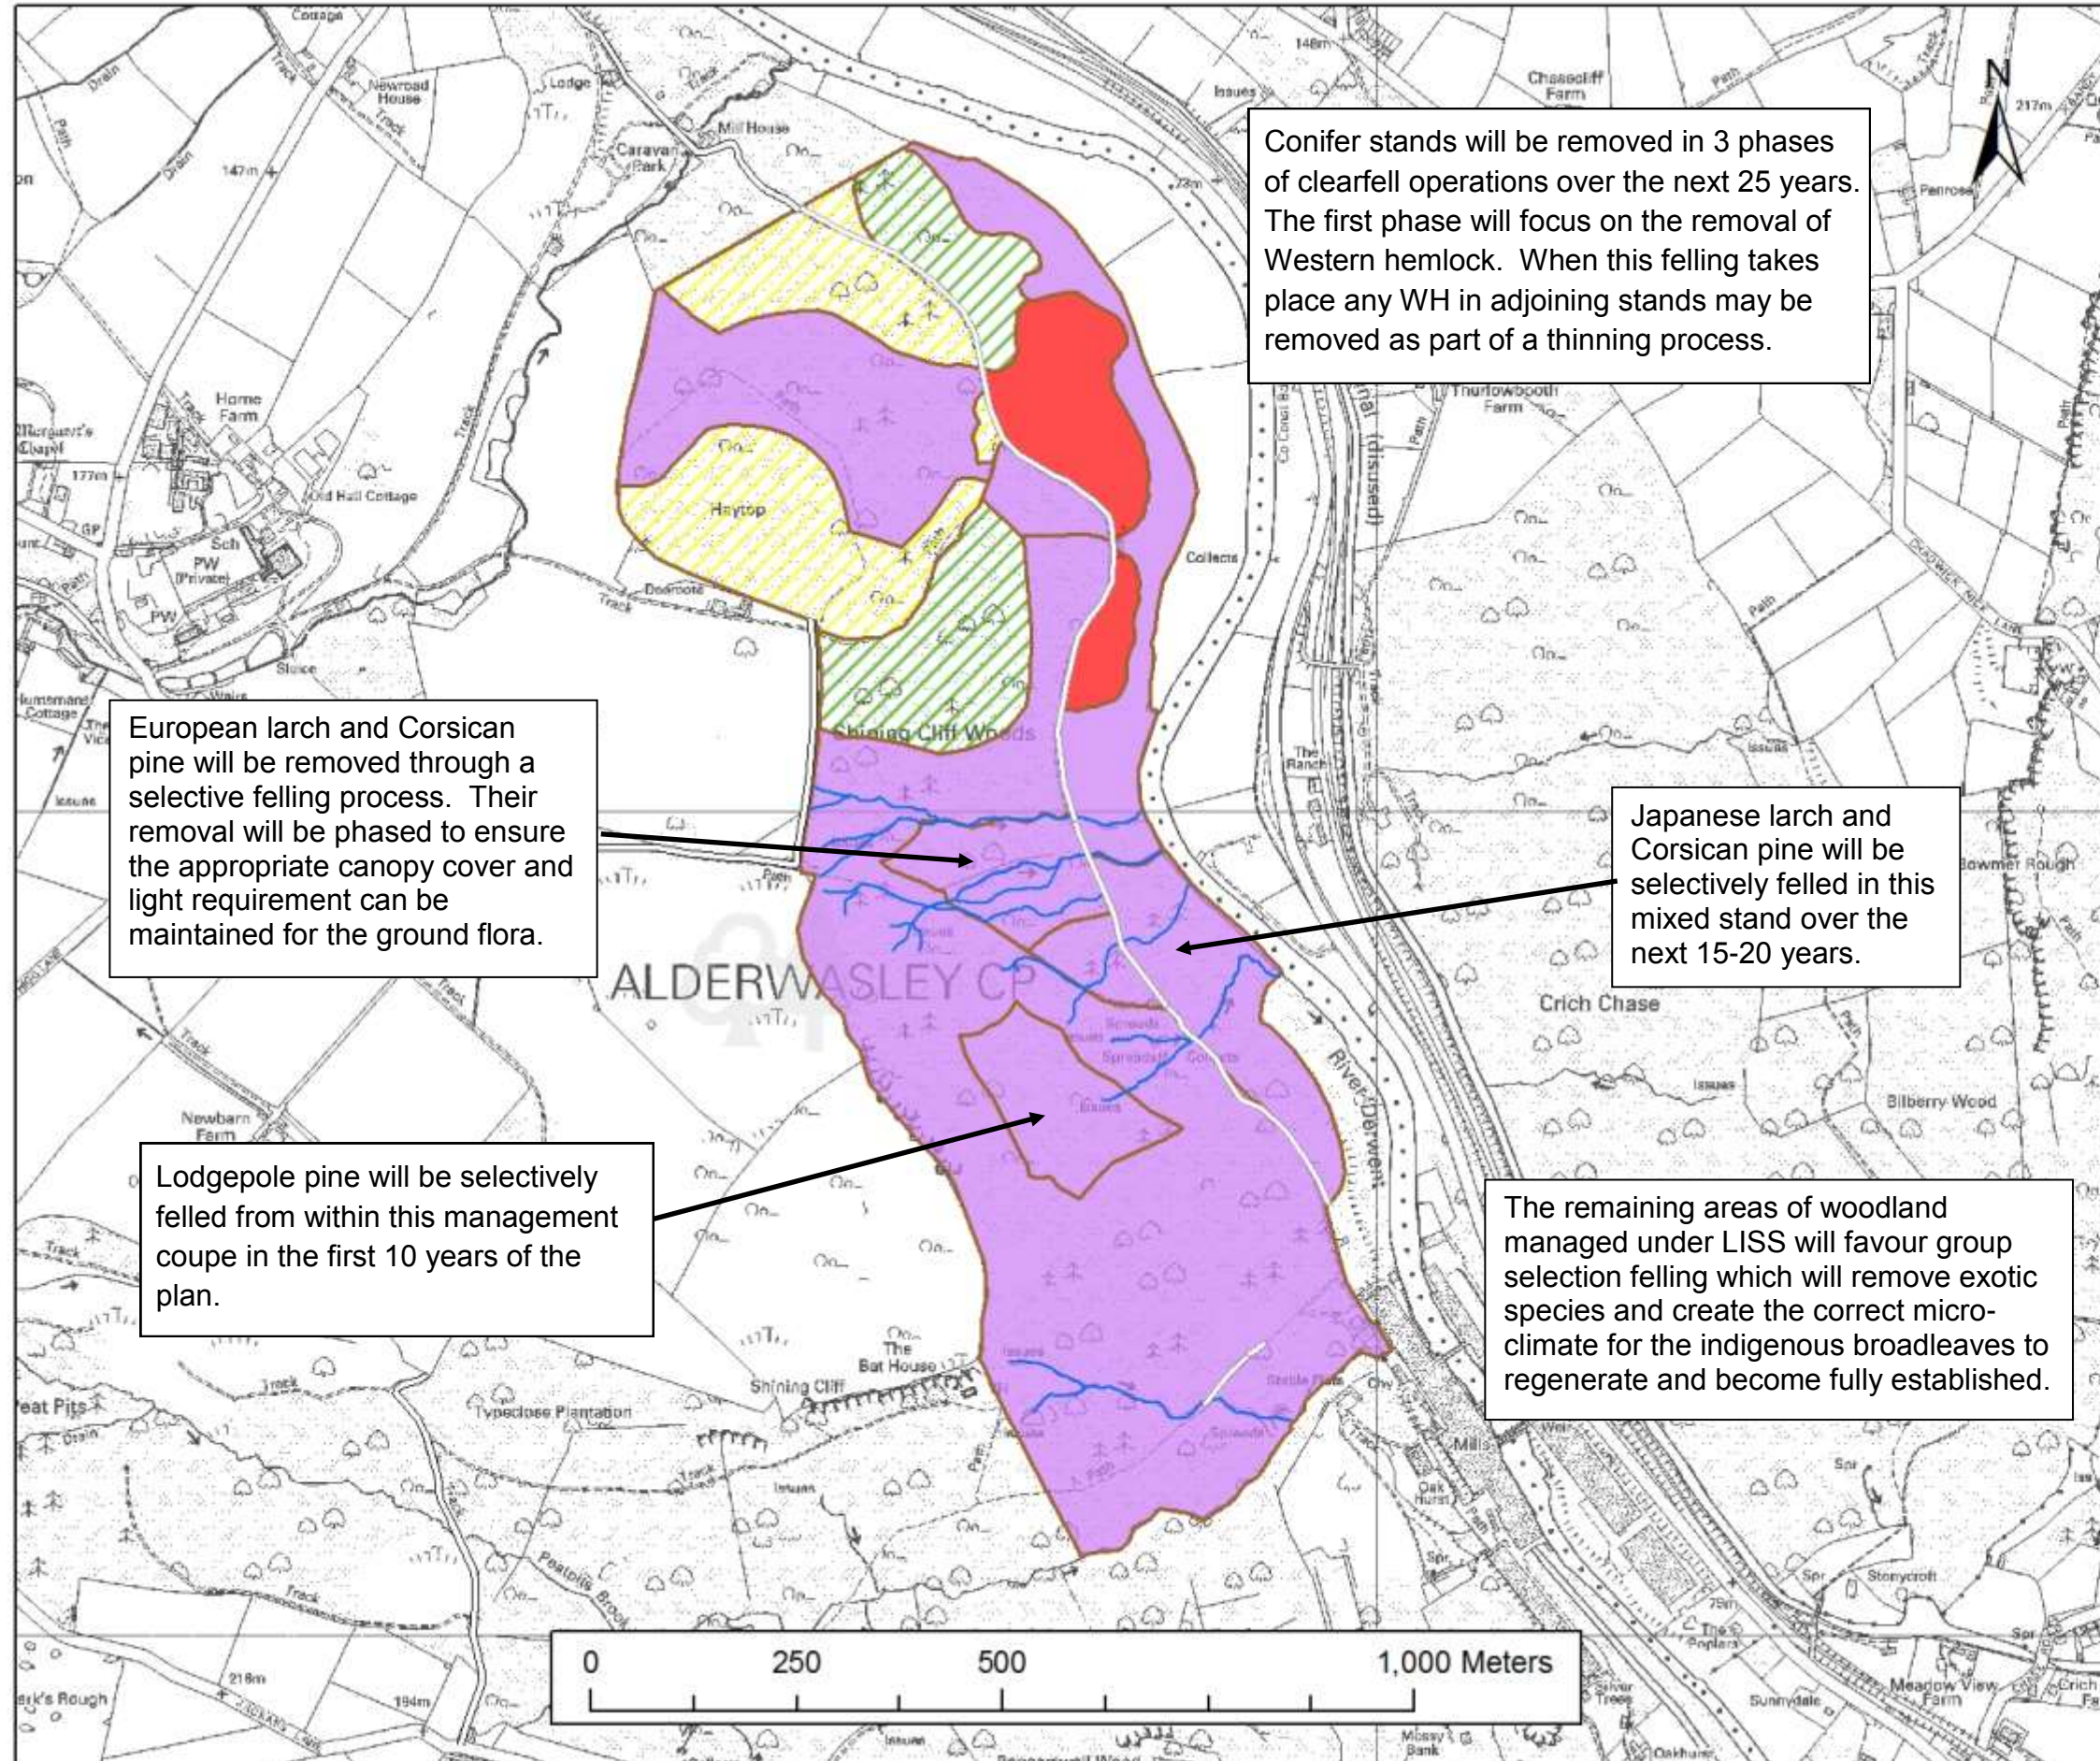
Conifer stands will be removed in 3 phases of clearfell operations over the next 25 years. The first phase will focus on the removal of Western hemlock. When this felling takes place any WH in adjoining stands may be removed as part of a thinning process.

European larch and Corsican pine will be removed through a selective felling process. Their removal will be phased to ensure the appropriate canopy cover and light requirement can be maintained for the ground flora.

Japanese larch and Corsican pine will be selectively felled in this mixed stand over the next 15-20 years.

Lodgepole pine will be selectively felled from within this management coupe in the first 10 years of the plan.

The remaining areas of woodland managed under LISS will favour group selection felling which will remove exotic species and create the correct micro-climate for the indigenous broadleaves to regenerate and become fully established.

N

0 250 500 1,000 Meters

ALDERWASLEY CP

Shining Cliff Woods

Haytop

Crich Chase

Bilberry Wood

River Derwent

Canal (disused)

Cottage
Newroad House
Lodge
Mill House
Caravan Park
Chasecliff Farm
Issues
Track
Path
Drain
147m
148m
217m
Penrose
Thurlowbooth Farm
Home Farm
Chapel
177m
Old Hall Cottage
Sch
PW (Private)
PW
GP
Doorsote
Sluice
Weirs
Cottage
Collects
The Ranch
Bowmer Rough
Newbarn Farm
Spreads
Peat Pits
Typeclose Plantation
Shining Cliff
The Bat House
Peatpits Brook
Stable Flats
Mills
Oak Hurst
Spr
Stonycroft
The Poplars
Silver Trees
Sunnydale
Meadow View Farm
Crich
Mossy Bank
Oakhurst
216m
194m
Issues
75m